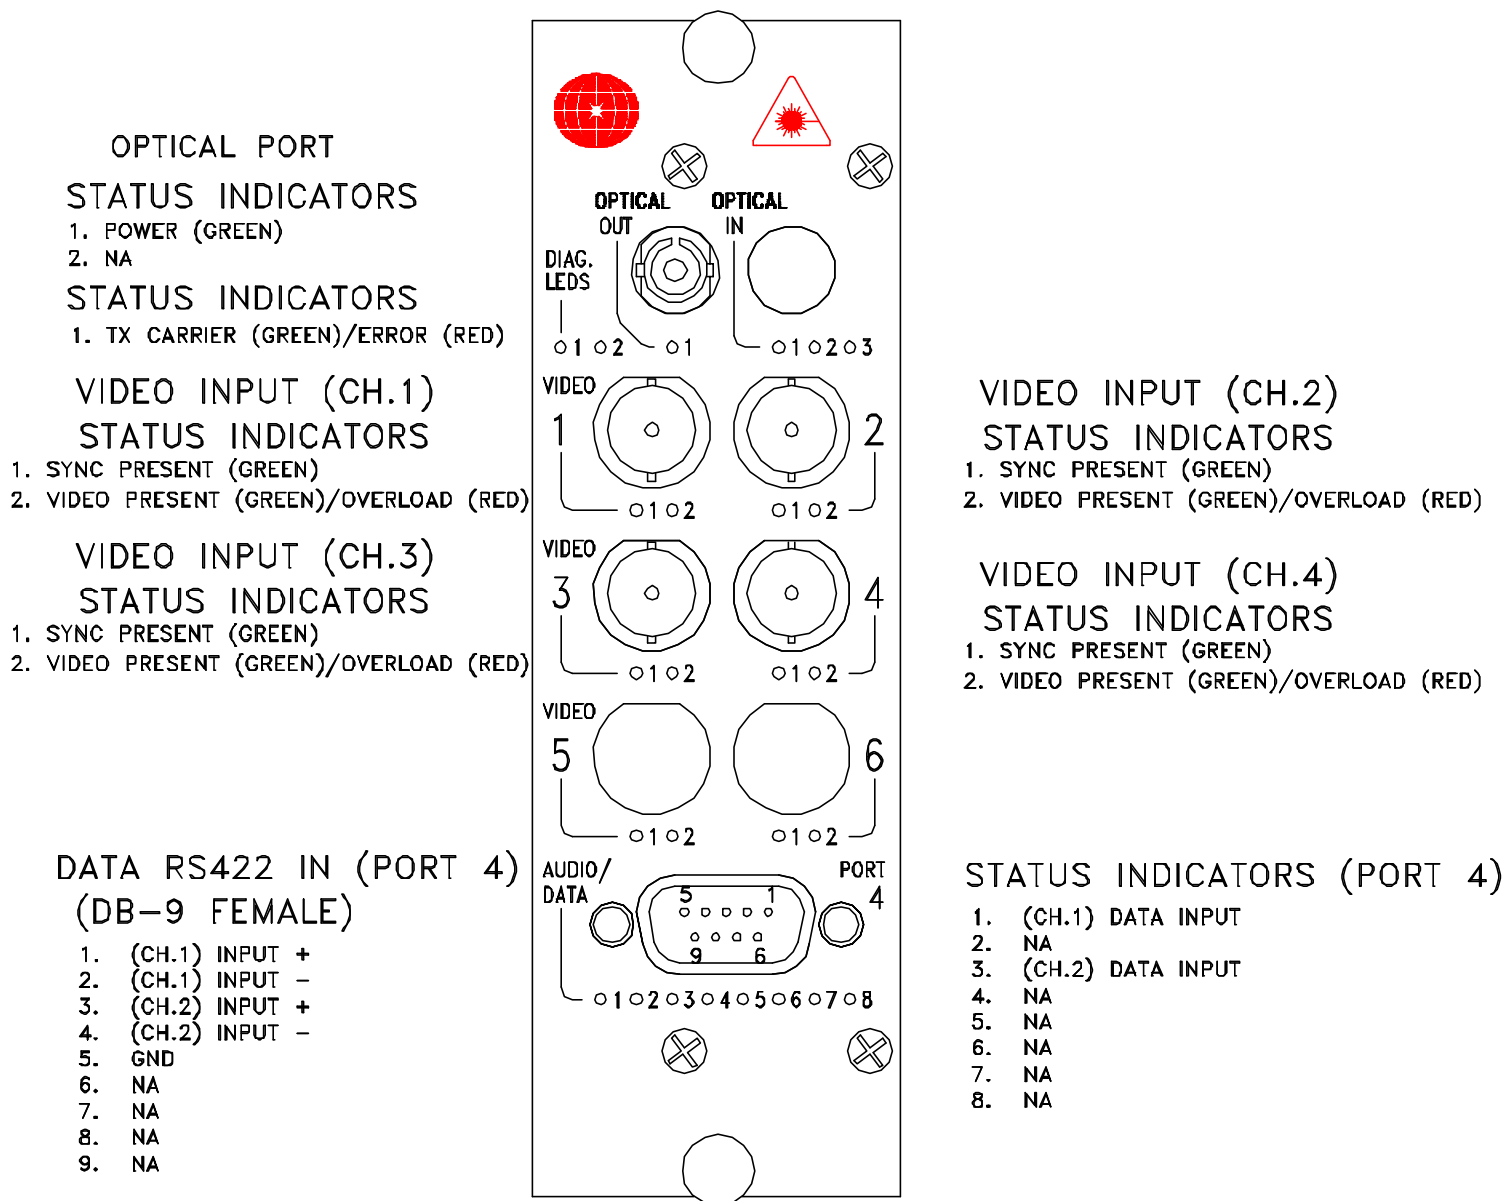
OPTICAL PORT

STATUS INDICATORS
1. POWER (GREEN)
2. NA

STATUS INDICATORS
1. TX CARRIER (GREEN)/ERROR (RED)

OPTICAL OUT

OPTICAL IN

DIAG. LEDS

○1 ○2 ○1 ○1 ○2 ○3

VIDEO INPUT (CH.1)
STATUS INDICATORS
1. SYNC PRESENT (GREEN)
2. VIDEO PRESENT (GREEN)/OVERLOAD (RED)

VIDEO 1 2
○1 ○2 ○1 ○2

VIDEO INPUT (CH.2)
STATUS INDICATORS
1. SYNC PRESENT (GREEN)
2. VIDEO PRESENT (GREEN)/OVERLOAD (RED)

VIDEO INPUT (CH.3)
STATUS INDICATORS
1. SYNC PRESENT (GREEN)
2. VIDEO PRESENT (GREEN)/OVERLOAD (RED)

VIDEO 3 4
○1 ○2 ○1 ○2

VIDEO INPUT (CH.4)
STATUS INDICATORS
1. SYNC PRESENT (GREEN)
2. VIDEO PRESENT (GREEN)/OVERLOAD (RED)

VIDEO 5 6
○1 ○2 ○1 ○2

DATA RS422 IN (PORT 4)
(DB-9 FEMALE)
1. (CH.1) INPUT +
2. (CH.1) INPUT -
3. (CH.2) INPUT +
4. (CH.2) INPUT -
5. GND
6. NA
7. NA
8. NA
9. NA

AUDIO/ DATA

5 1
9 6

PORT 4

○1 ○2 ○3 ○4 ○5 ○6 ○7 ○8

STATUS INDICATORS (PORT 4)
1. (CH.1) DATA INPUT
2. NA
3. (CH.2) DATA INPUT
4. NA
5. NA
6. NA
7. NA
8. NA